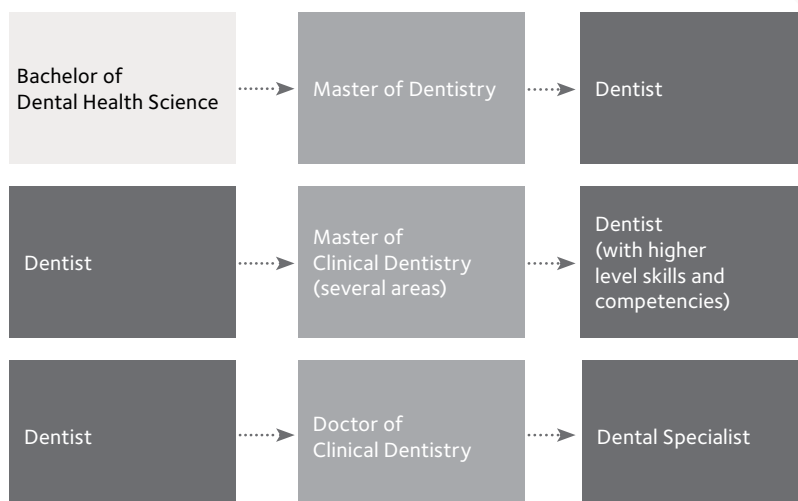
Bachelor of Dental Health Science

Master of Dentistry

Dentist

Dentist

Master of Clinical Dentistry (several areas)

Dentist (with higher level skills and competencies)

Dentist

Doctor of Clinical Dentistry

Dental Specialist